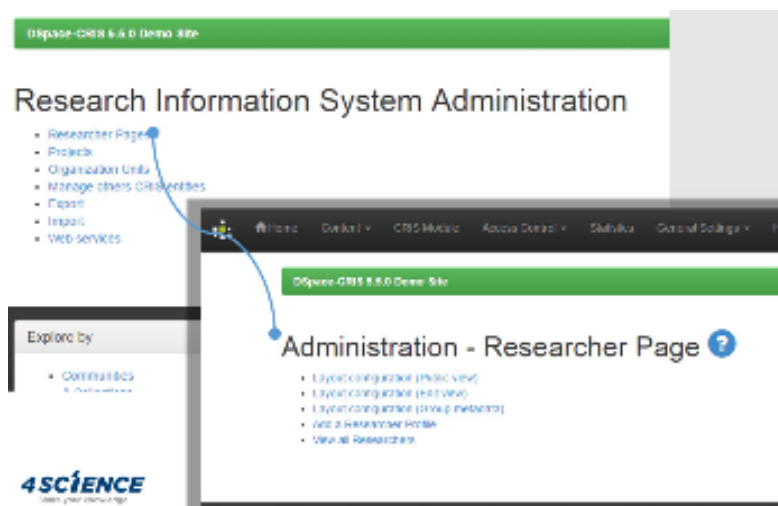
DSpace-CRIS 5.6.0 Demo Site

Research Information System Administration

- Researcher Pages
- Projects
- Organization Units
- Manage others CRIS entities
- Export
- Import
- Web services

Explore by

- Communities
- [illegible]

Home Content Statistics Access Control Statistics General Settings

DSpace-CRIS 5.6.0 Demo Site

Administration - Researcher Page

- Layout configuration (Public view)
- Layout configuration (Edit view)
- Layout configuration (Group metadata)
- Add a Researcher Profile
- View all Researchers

4SCIENCE
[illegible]